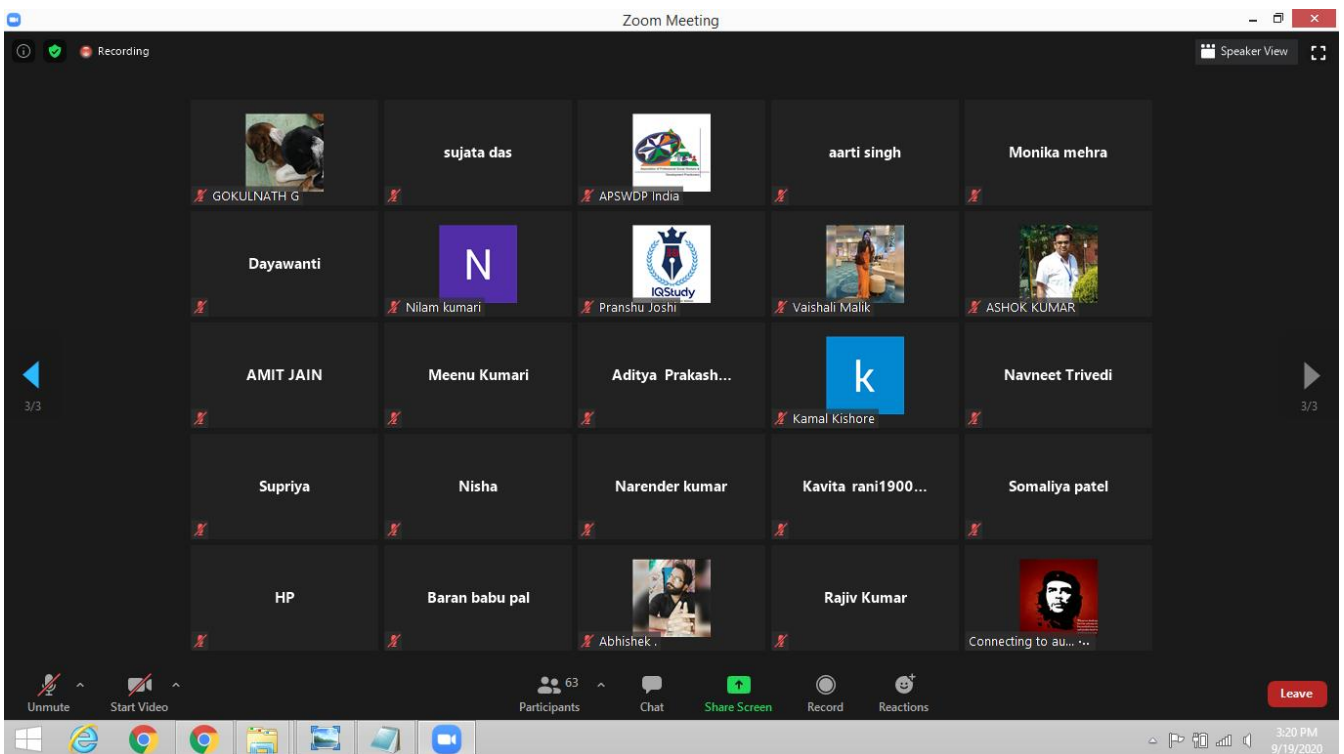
Zoom Meeting

Recording

Speaker View

GOKULNATH G

sujata das

APSWDP India

aarti singh

Monika mehra

Dayawanti

N

Nilam kumari

IQStudy

Pranshu Joshi

Vaishali Malik

ASHOK KUMAR

3/3

AMIT JAIN

Meenu Kumari

Aditya Prakash...

k

Kamal Kishore

Navneet Trivedi

3/3

Supriya

Nisha

Narender kumar

Kavita rani1900...

Somaliya patel

HP

Baran babu pal

Abhishek .

Rajiv Kumar

Connecting to au...

Unmute

Start Video

63

Participants

Chat

Share Screen

Record

Reactions

Leave

3:20 PM
9/19/2020